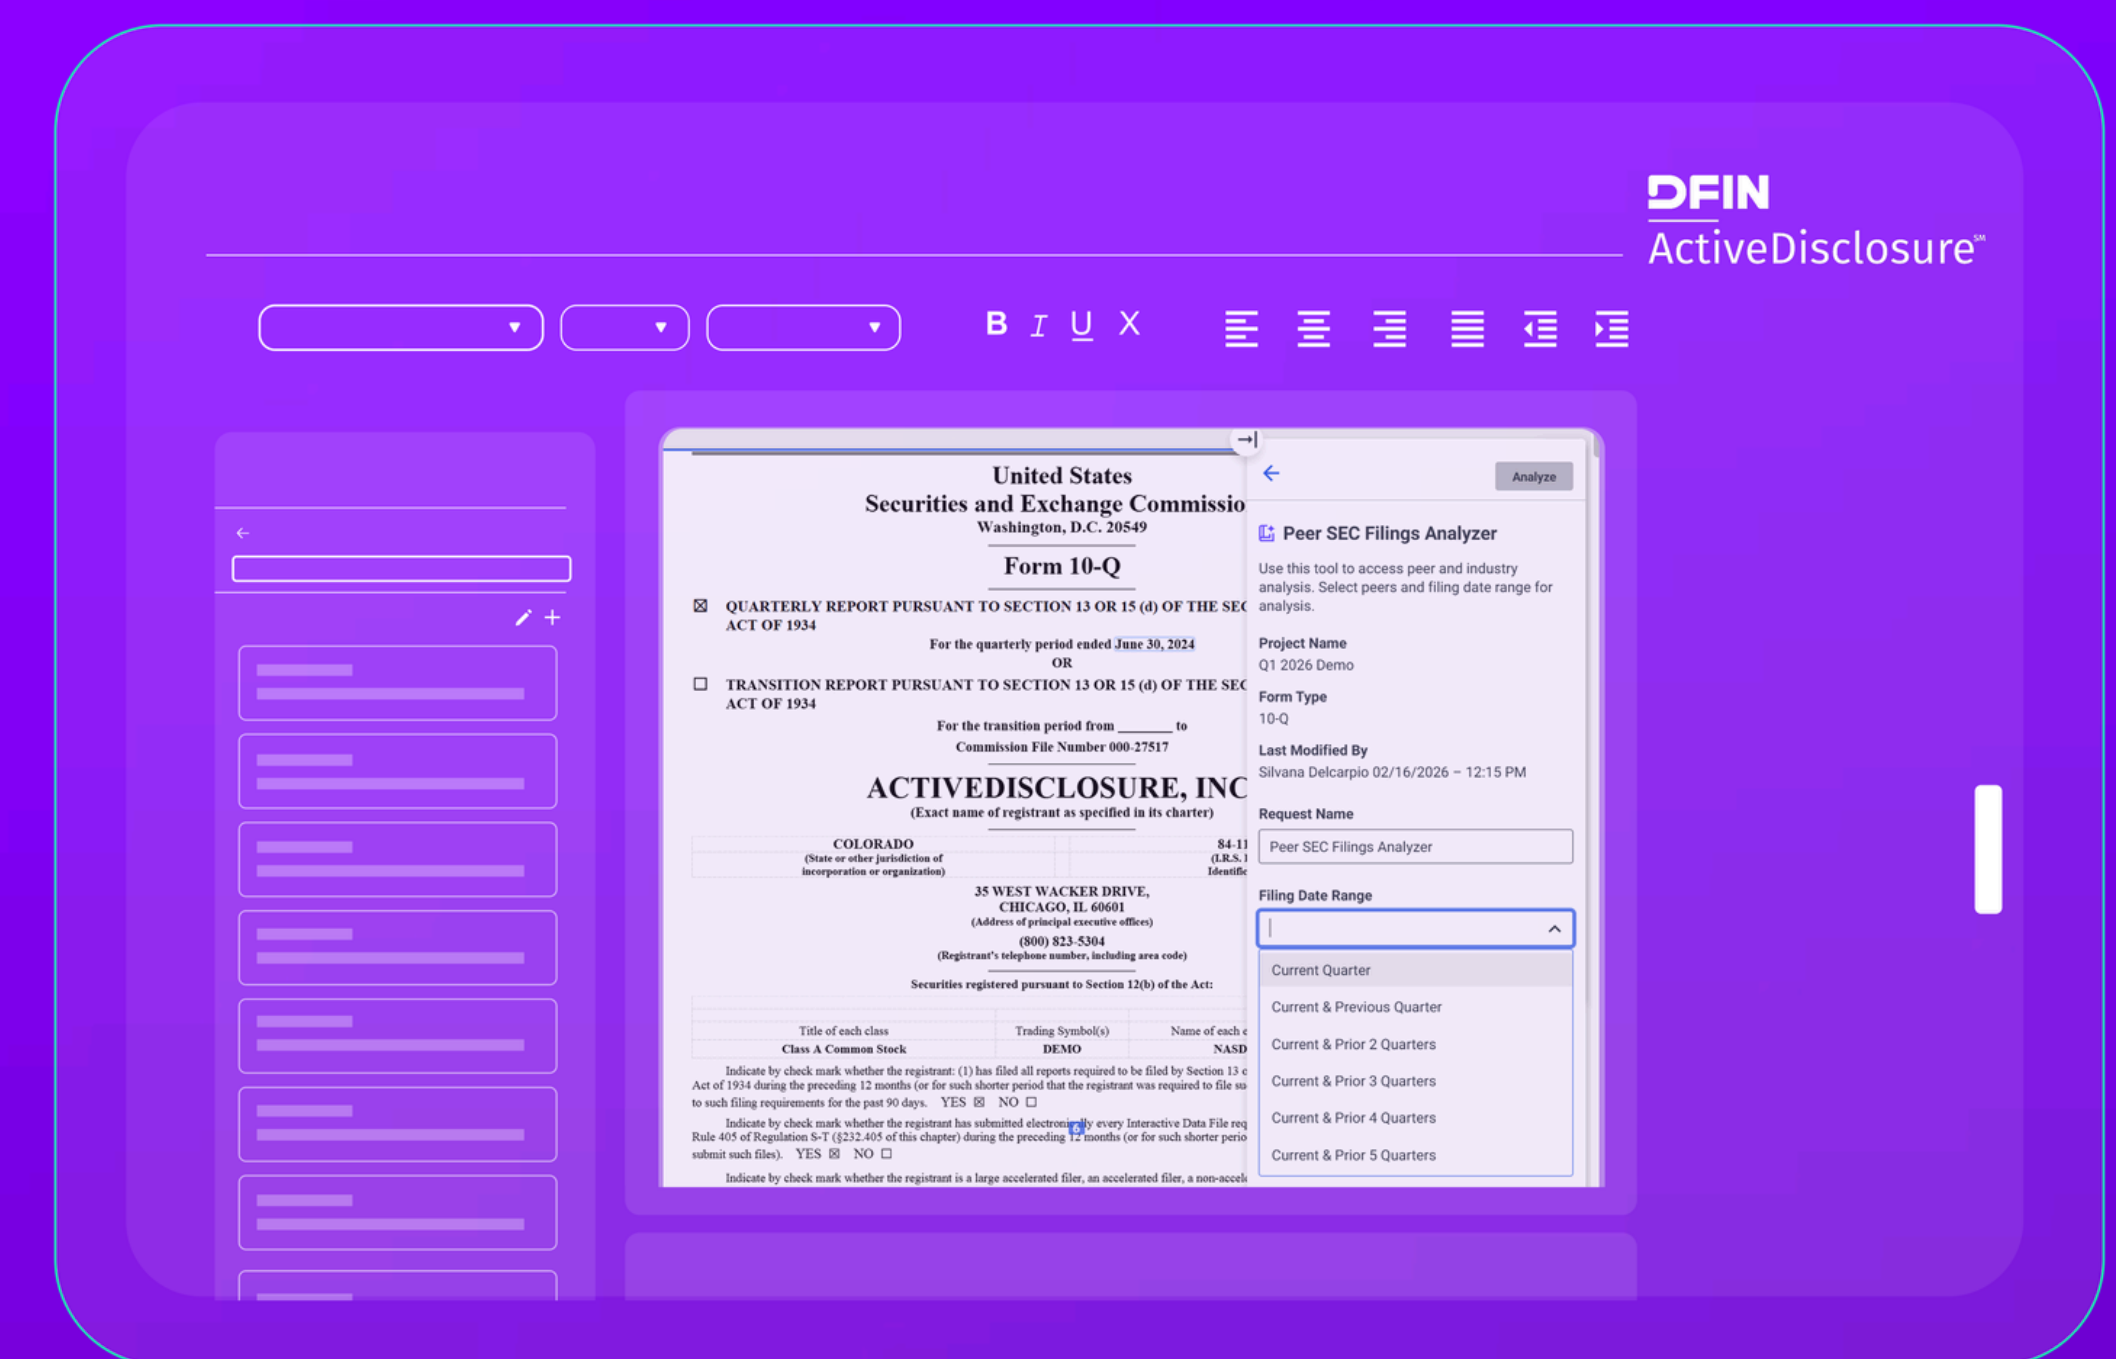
DFIN
ActiveDisclosure℠

B I U X

United States
Securities and Exchange Commissio
Washington, D.C. 20549

Form 10-Q

☒ QUARTERLY REPORT PURSUANT TO SECTION 13 OR 15 (d) OF THE SEC ACT OF 1934

For the quarterly period ended June 30, 2024
OR

☐ TRANSITION REPORT PURSUANT TO SECTION 13 OR 15 (d) OF THE SEC ACT OF 1934

For the transition period from _______ to
Commission File Number 000-27517

ACTIVEDISCLOSURE, INC
(Exact name of registrant as specified in its charter)

| COLORADO (State or other jurisdiction of incorporation or organization) | 84-11 (I.R.S. I Identific |
|---|---|

35 WEST WACKER DRIVE, CHICAGO, IL 60601
(Address of principal executive offices)
(800) 823-5304
(Registrant's telephone number, including area code)

Securities registered pursuant to Section 12(b) of the Act:

| Title of each class | Trading Symbol(s) | Name of each e |
|---|---|---|
| Class A Common Stock | DEMO | NASD |

Indicate by check mark whether the registrant: (1) has filed all reports required to be filed by Section 13 c Act of 1934 during the preceding 12 months (or for such shorter period that the registrant was required to file su to such filing requirements for the past 90 days. YES ☒ NO ☐

Indicate by check mark whether the registrant has submitted electronically every Interactive Data File req Rule 405 of Regulation S-T (§232.405 of this chapter) during the preceding 12 months (or for such shorter perio submit such files). YES ☒ NO ☐

Indicate by check mark whether the registrant is a large accelerated filer, an accelerated filer, a non-acceli

Analyze

Peer SEC Filings Analyzer

Use this tool to access peer and industry analysis. Select peers and filing date range for analysis.

Project Name
Q1 2026 Demo

Form Type
10-Q

Last Modified By
Silvana Delcarpio 02/16/2026 – 12:15 PM

Request Name
Peer SEC Filings Analyzer

Filing Date Range

Current Quarter
Current & Previous Quarter
Current & Prior 2 Quarters
Current & Prior 3 Quarters
Current & Prior 4 Quarters
Current & Prior 5 Quarters